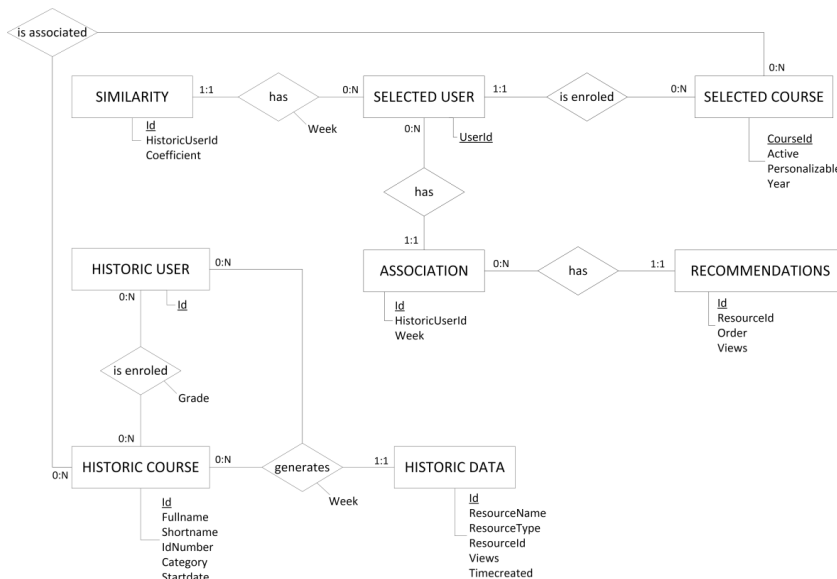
is associated

0:N

SIMILARITY 1:1 has 0:N SELECTED USER 1:1 is enroled 0:N SELECTED COURSE

Week

Id
HistoricUserId
Coefficient

0:N

UserId

CourseId
Active
Personalizable
Year

has

1:1

HISTORIC USER 0:N

0:N

Id

ASSOCIATION 0:N has 1:1 RECOMMENDATIONS

Id
HistoricUserId
Week

Id
ResourceId
Order
Views

is enroled

Grade

0:N

0:N

HISTORIC COURSE 0:N generates 1:1 HISTORIC DATA

Week

Id
Fullname
Shortname
IdNumber
Category
Startdate

Id
ResourceName
ResourceType
ResourceId
Views
Timecreated